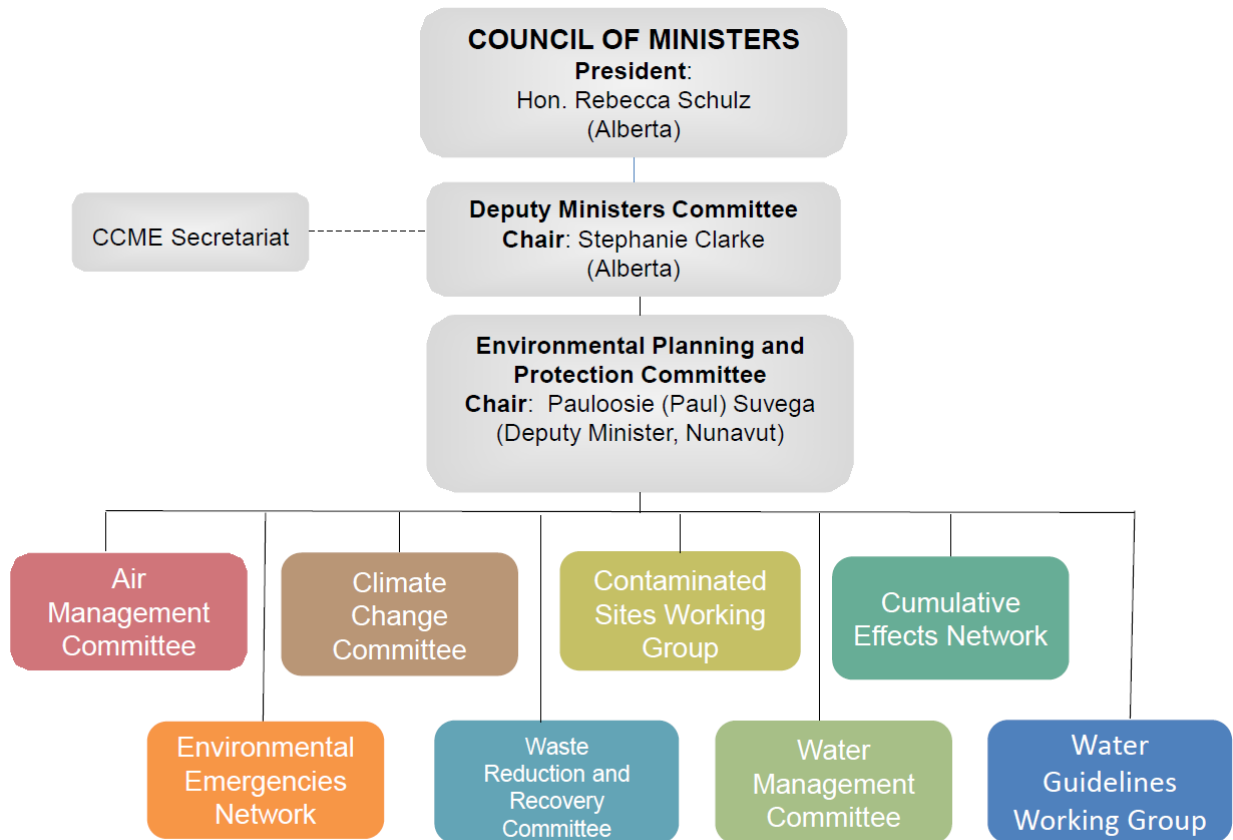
COUNCIL OF MINISTERS
President:
Hon. Rebecca Schulz
(Alberta)

CCME Secretariat

Deputy Ministers Committee
Chair: Stephanie Clarke
(Alberta)

Environmental Planning and Protection Committee
Chair: Pauloosie (Paul) Suvega
(Deputy Minister, Nunavut)

Air Management Committee

Climate Change Committee

Contaminated Sites Working Group

Cumulative Effects Network

Environmental Emergencies Network

Waste Reduction and Recovery Committee

Water Management Committee

Water Guidelines Working Group